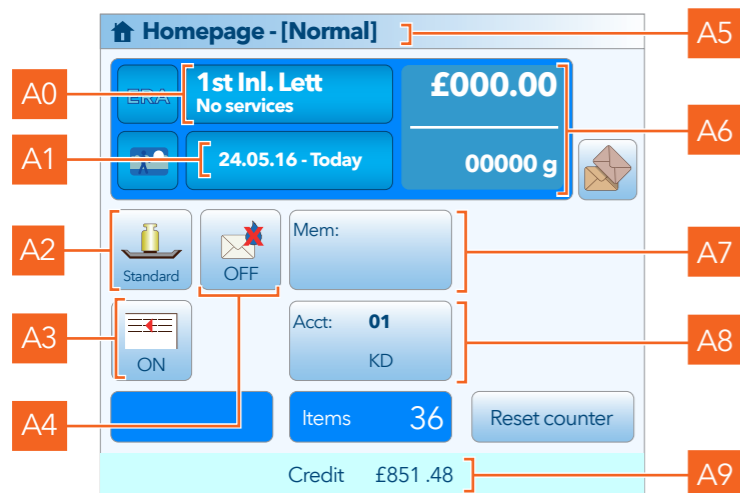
Homepage - [Normal]

A5

A0

ERA

1st Inl. Lett
No services

£000.00

A6

A1

24.05.16 - Today

00000 g

A2

Standard

OFF

Mem:

A7

A3

ON

Acct: 01
KD

A8

A4

Items 36

Reset counter

Credit £851 .48

A9